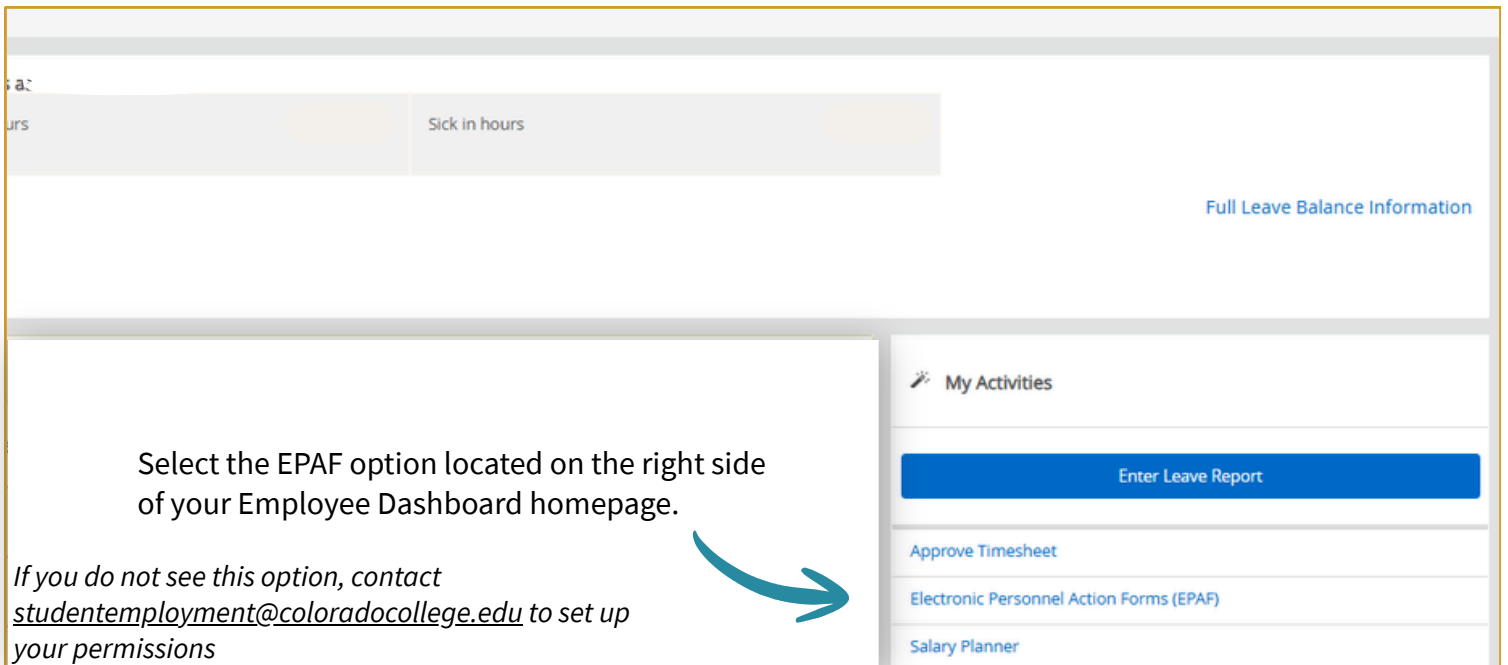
s a:

urs

Sick in hours

Full Leave Balance Information

My Activities

Select the EPAF option located on the right side of your Employee Dashboard homepage.

Enter Leave Report

Approve Timesheet

If you do not see this option, contact studentemployment@coloradocollege.edu to set up your permissions

Electronic Personnel Action Forms (EPAF)

Salary Planner